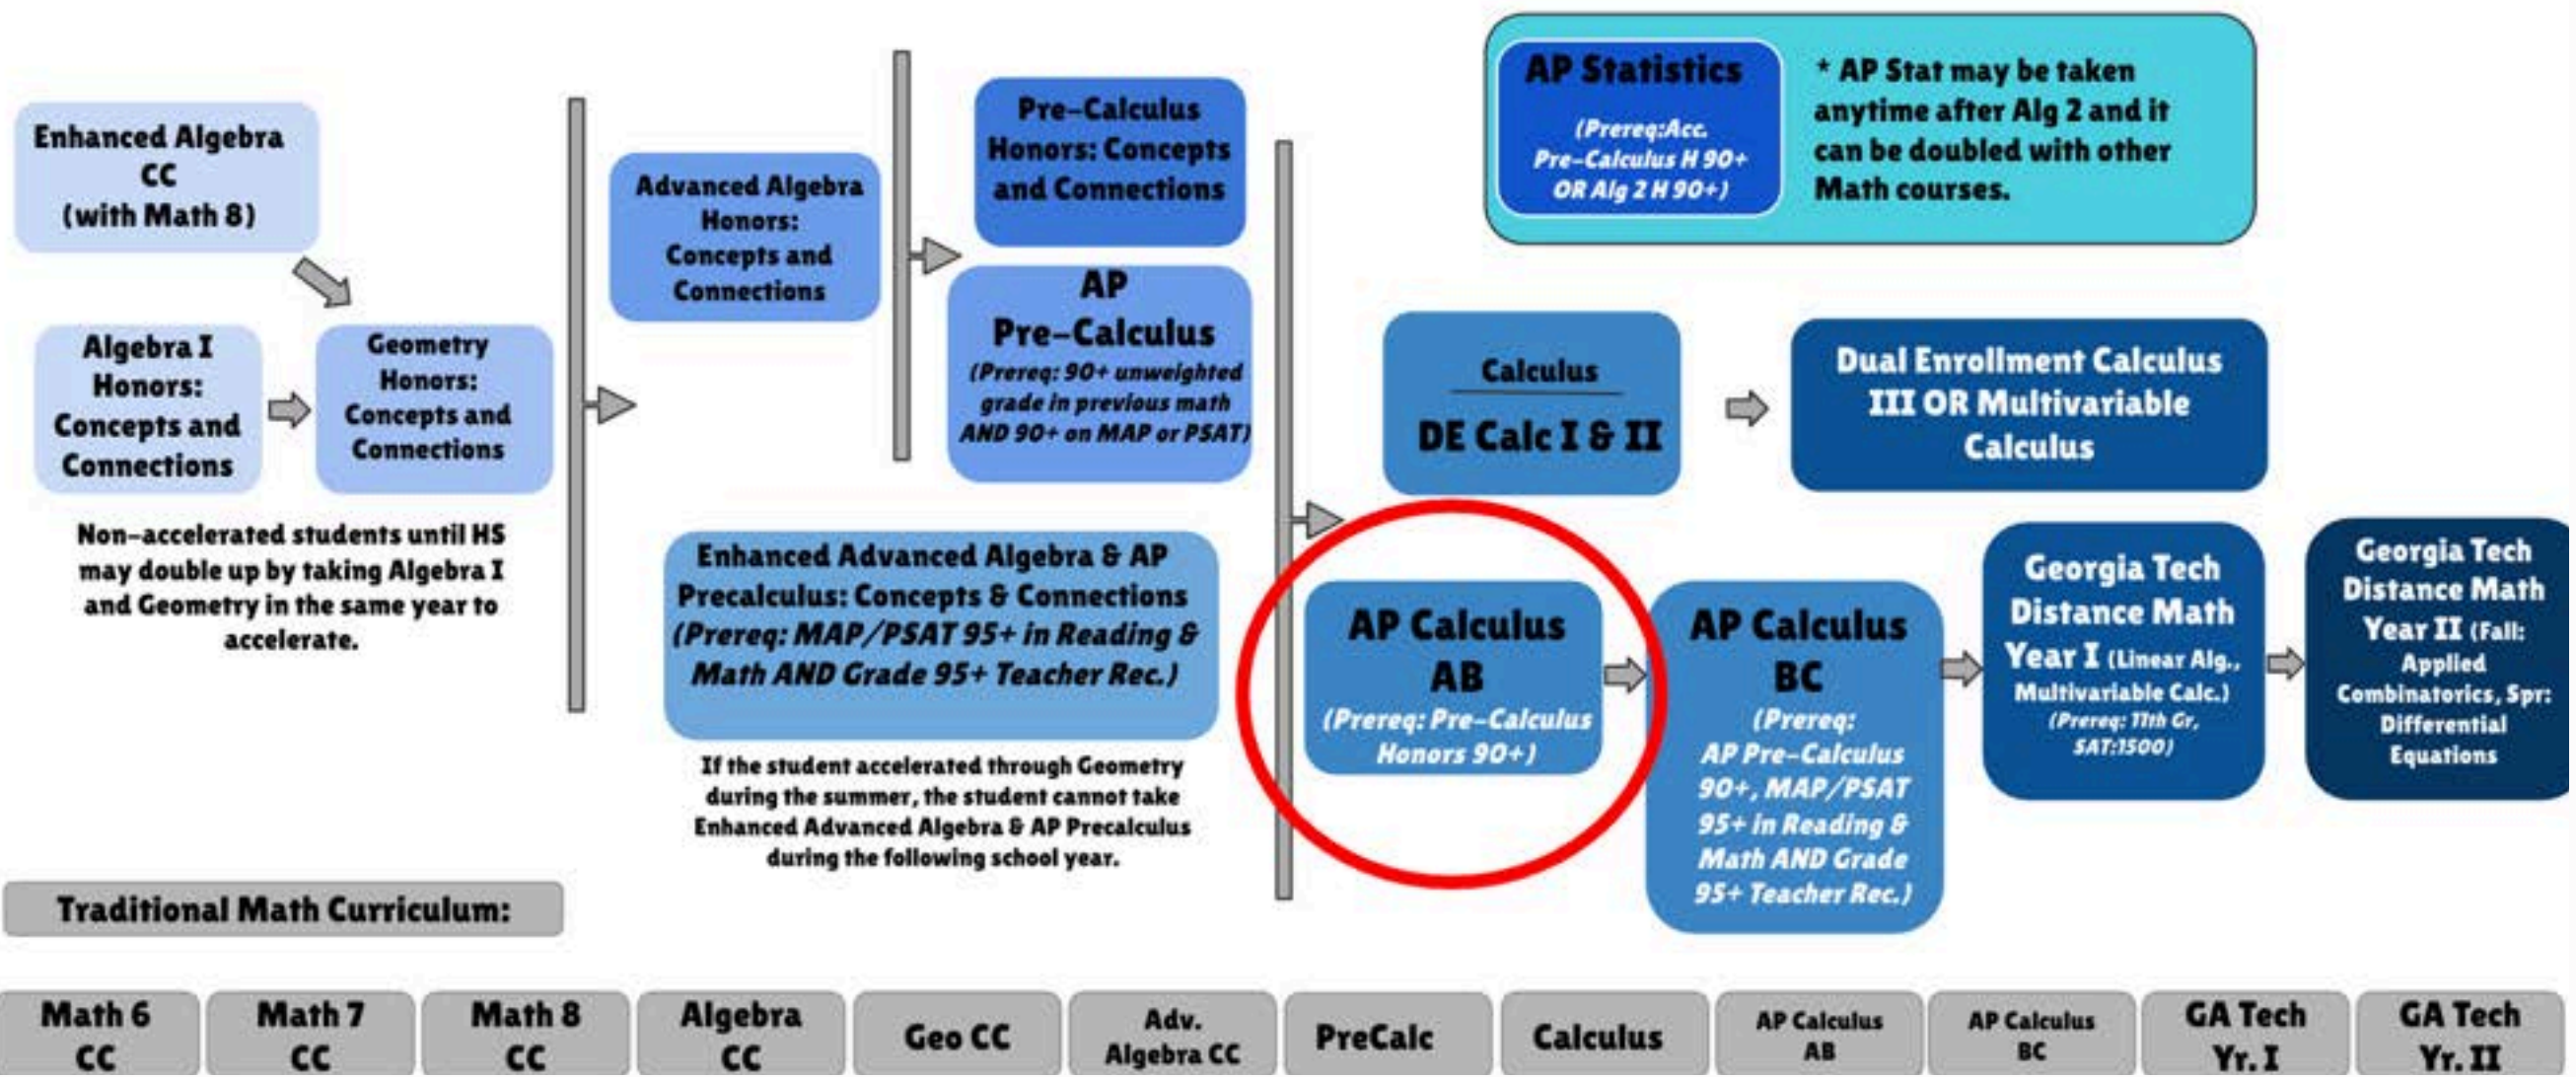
Enhanced Algebra CC (with Math 8)

Algebra I Honors: Concepts and Connections

Geometry Honors: Concepts and Connections

Non-accelerated students until HS may double up by taking Algebra I and Geometry in the same year to accelerate.

Advanced Algebra Honors: Concepts and Connections

Pre-Calculus Honors: Concepts and Connections

AP Pre-Calculus (Prereq: 90+ unweighted grade in previous math AND 90+ on MAP or PSAT)

Enhanced Advanced Algebra & AP Precalculus: Concepts & Connections (Prereq: MAP/PSAT 95+ in Reading & Math AND Grade 95+ Teacher Rec.)

If the student accelerated through Geometry during the summer, the student cannot take Enhanced Advanced Algebra & AP Precalculus during the following school year.

AP Statistics (Prereq:Acc. Pre-Calculus H 90+ OR Alg 2 H 90+)

* AP Stat may be taken anytime after Alg 2 and it can be doubled with other Math courses.

Calculus

DE Calc I & II

Dual Enrollment Calculus III OR Multivariable Calculus

AP Calculus AB (Prereq: Pre-Calculus Honors 90+)

AP Calculus BC (Prereq: AP Pre-Calculus 90+, MAP/PSAT 95+ in Reading & Math AND Grade 95+ Teacher Rec.)

Georgia Tech Distance Math Year I (Linear Alg., Multivariable Calc.) (Prereq: 11th Gr, SAT:1500)

Georgia Tech Distance Math Year II (Fall: Applied Combinatorics, Spr: Differential Equations)

Traditional Math Curriculum:

| Math 6 CC | Math 7 CC | Math 8 CC | Algebra CC | Geo CC | Adv. Algebra CC | PreCalc | Calculus | AP Calculus AB | AP Calculus BC | GA Tech Yr. I | GA Tech Yr. II |
|---|---|---|---|---|---|---|---|---|---|---|---|